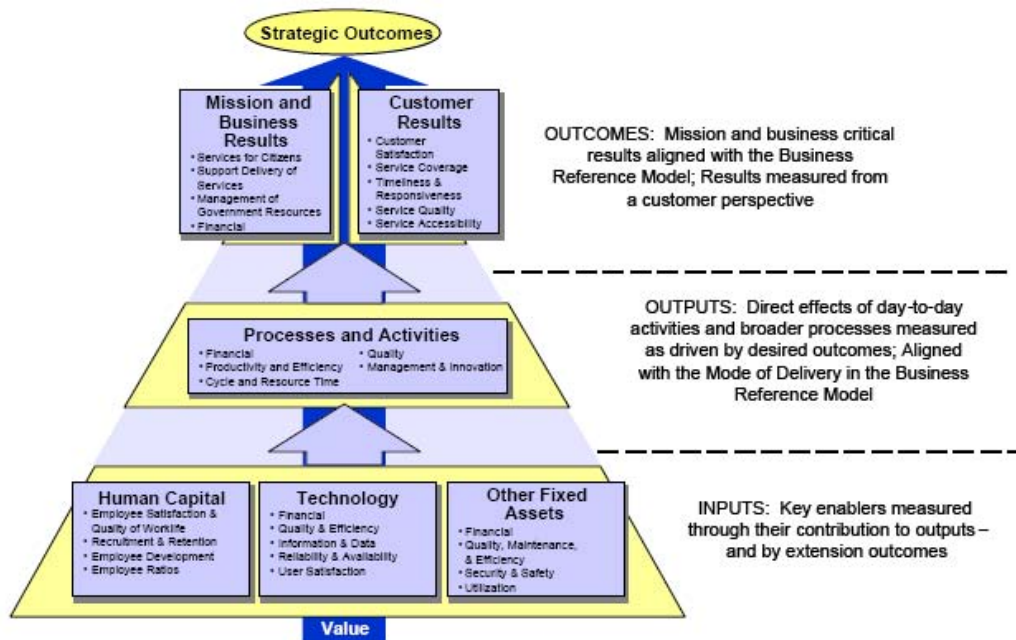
Strategic Outcomes

Mission and Business Results
• Services for Citizens
• Support Delivery of Services
• Management of Government Resources
• Financial

Customer Results
• Customer Satisfaction
• Service Coverage
• Timeliness & Responsiveness
• Service Quality
• Service Accessibility

OUTCOMES: Mission and business critical results aligned with the Business Reference Model; Results measured from a customer perspective

Processes and Activities
• Financial
• Productivity and Efficiency
• Cycle and Resource Time
• Quality
• Management & Innovation

OUTPUTS: Direct effects of day-to-day activities and broader processes measured as driven by desired outcomes; Aligned with the Mode of Delivery in the Business Reference Model

Human Capital
• Employee Satisfaction & Quality of Worklife
• Recruitment & Retention
• Employee Development
• Employee Ratios

Technology
• Financial
• Quality & Efficiency
• Information & Data
• Reliability & Availability
• User Satisfaction

Other Fixed Assets
• Financial
• Quality, Maintenance, & Efficiency
• Security & Safety
• Utilization

INPUTS: Key enablers measured through their contribution to outputs – and by extension outcomes

Value